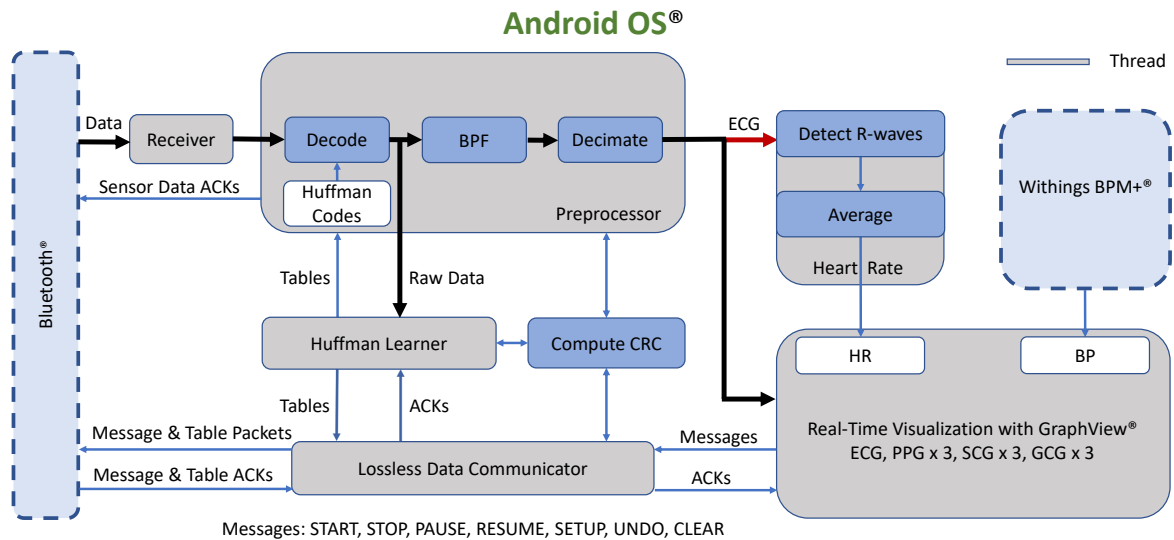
Android OS®

Thread

Bluetooth®

Data

Receiver

Decode

BPF

Decimate

Huffman Codes

Preprocessor

Sensor Data ACKs

ECG

Detect R-waves

Average

Heart Rate

Withings BPM+®

Tables

Raw Data

Huffman Learner

Compute CRC

HR

BP

Tables

ACKs

Real-Time Visualization with GraphView®
ECG, PPG x 3, SCG x 3, GCG x 3

Message & Table Packets

Messages

Message & Table ACKs

Lossless Data Communicator

ACKs

Messages: START, STOP, PAUSE, RESUME, SETUP, UNDO, CLEAR